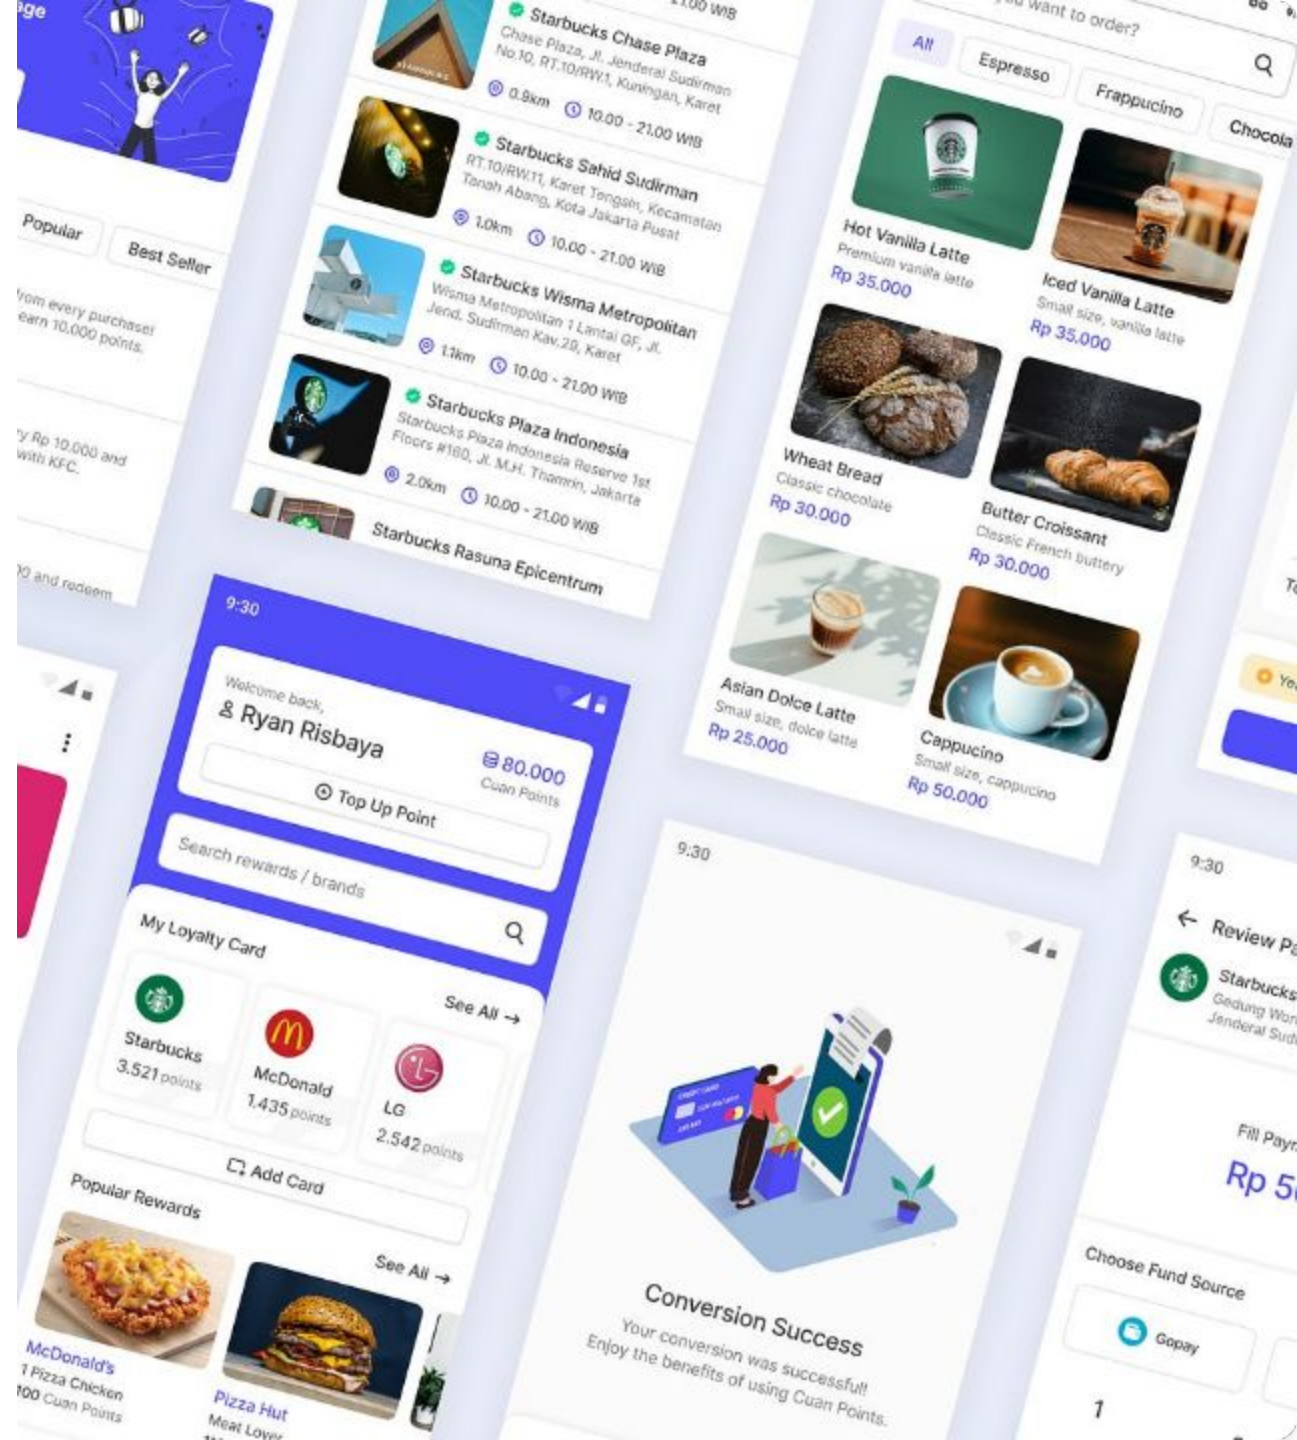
age

Popular

Best Seller

rom every purchaser earn 10.000 points.

y Rp 10.000 and with KFC.

0 and redeem

21.00 WIB

Starbucks Chase Plaza
Chase Plaza, Jl. Jenderal Sudirman No.10, RT.10/RW.1, Kuningan, Karet
0.9km 10.00 - 21.00 WIB

Starbucks Sahid Sudirman
RT.10/RW.11, Karet Tengsin, Kecamatan Tanah Abang, Kota Jakarta Pusat
1.0km 10.00 - 21.00 WIB

Starbucks Wisma Metropolitan
Wisma Metropolitan 1 Lantai GF, Jl. Jend. Sudirman Kav.29, Karet
1.1km 10.00 - 21.00 WIB

Starbucks Plaza Indonesia
Starbucks Plaza Indonesia Reserve 1st Floors #160, Jl. M.H. Thamrin, Jakarta
2.0km 10.00 - 21.00 WIB

Starbucks Rasuna Epicentrum

you want to order?

All

Espresso

Frappucino

Chocola

Hot Vanilla Latte
Premium vanilla latte
Rp 35.000

Iced Vanilla Latte
Small size, vanilla latte
Rp 35.000

Wheat Bread
Classic chocolate
Rp 30.000

Butter Croissant
Classic French buttery
Rp 30.000

Asian Dolce Latte
Small size, dolce latte
Rp 25.000

Cappucino
Small size, cappucino
Rp 50.000

9:30

Welcome back,
Ryan Risbaya
80.000
Cuan Points

Top Up Point

Search rewards / brands

My Loyalty Card

See All →

Starbucks
3.521 points

McDonald
1.435 points

LG
2.542 points

Add Card

Popular Rewards

See All →

McDonald's
1 Pizza Chicken
100 Cuan Points

Pizza Hut
Meat Lover

9:30

Conversion Success

Your conversion was successful!
Enjoy the benefits of using Cuan Points.

9:30

Review Pa

Starbucks
Gedung Won
Jenderal Sud

Fill Paym
Rp 5

Choose Fund Source

Gopay

1

Ye